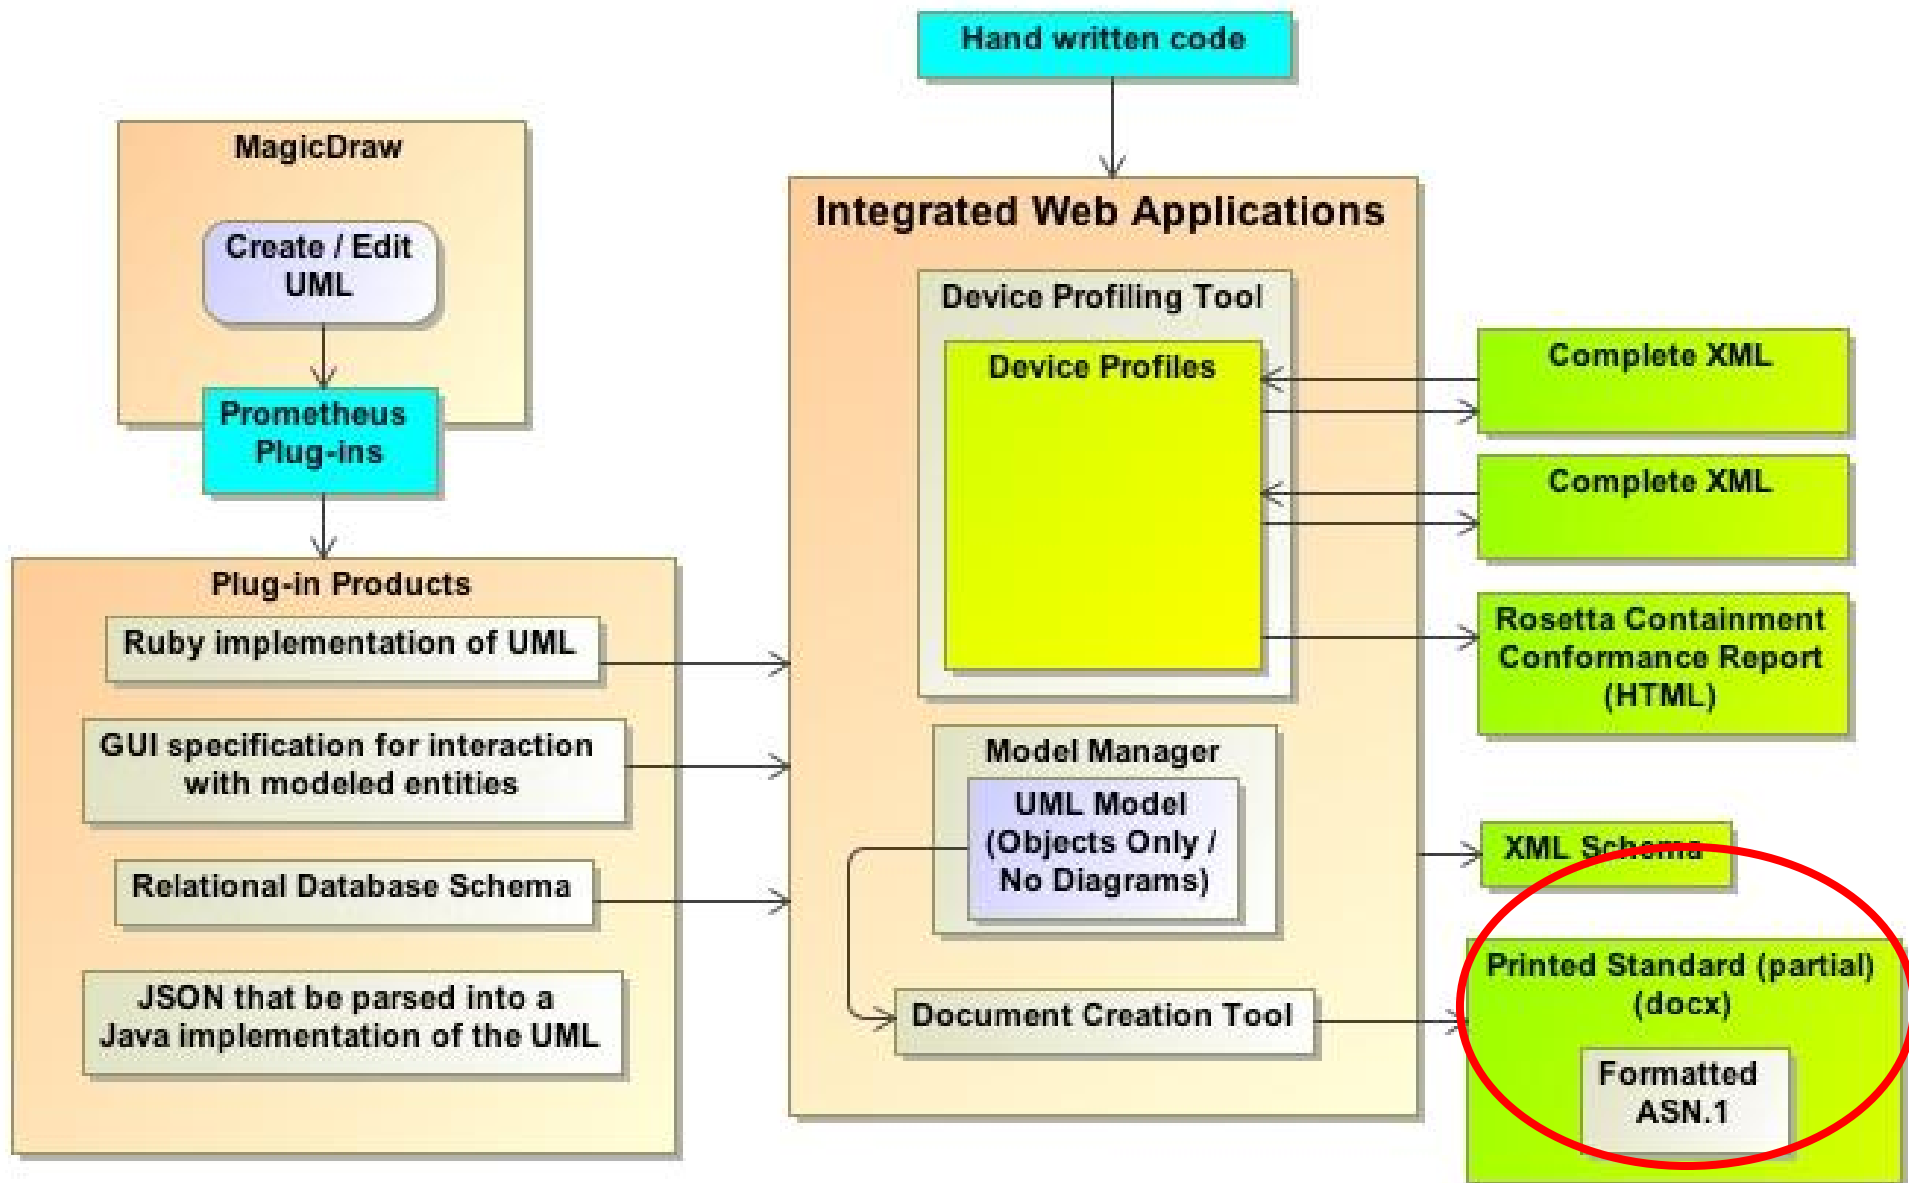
Hand written code

MagicDraw

Create / Edit UML

Prometheus Plug-ins

Integrated Web Applications

Device Profiling Tool

Device Profiles

Complete XML

Complete XML

Rosetta Containment Conformance Report (HTML)

Plug-in Products

Ruby implementation of UML

GUI specification for interaction with modeled entities

Relational Database Schema

JSON that be parsed into a Java implementation of the UML

Model Manager

UML Model (Objects Only / No Diagrams)

XML Schema

Printed Standard (partial) (docx)

Formatted ASN.1

Document Creation Tool